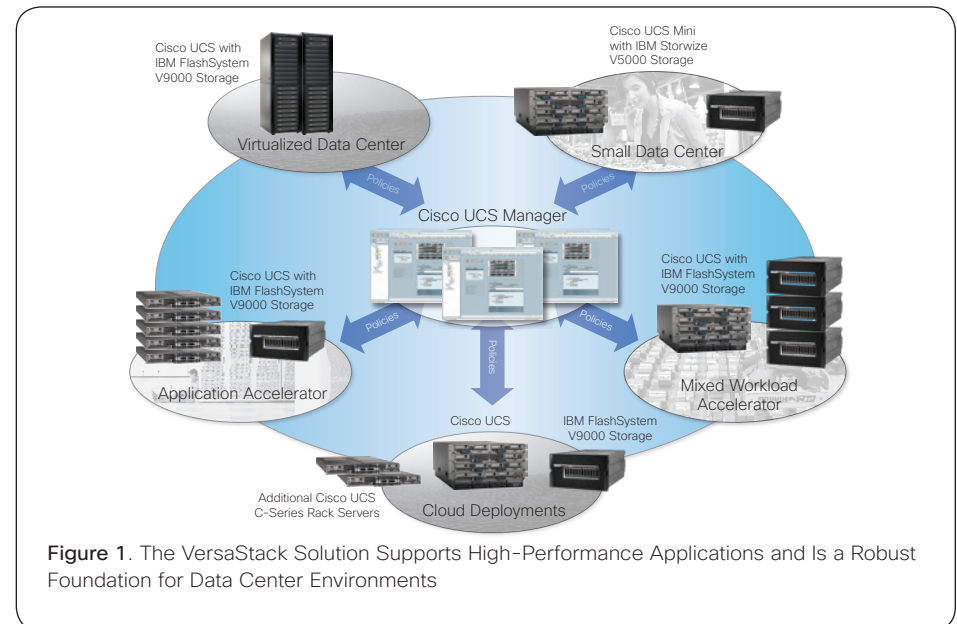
Cisco UCS with IBM FlashSystem V9000 Storage

Virtualized Data Center

Cisco UCS Mini with IBM Storwize V5000 Storage

Small Data Center

Policies

Policies

Cisco UCS Manager

Cisco UCS with IBM FlashSystem V9000 Storage

Policies

Policies

Cisco UCS with IBM FlashSystem V9000 Storage

Policies

Application Accelerator

Mixed Workload Accelerator

Cisco UCS

IBM FlashSystem V9000 Storage

Additional Cisco UCS C-Series Rack Servers

Cloud Deployments

Figure 1. The VersaStack Solution Supports High-Performance Applications and Is a Robust Foundation for Data Center Environments